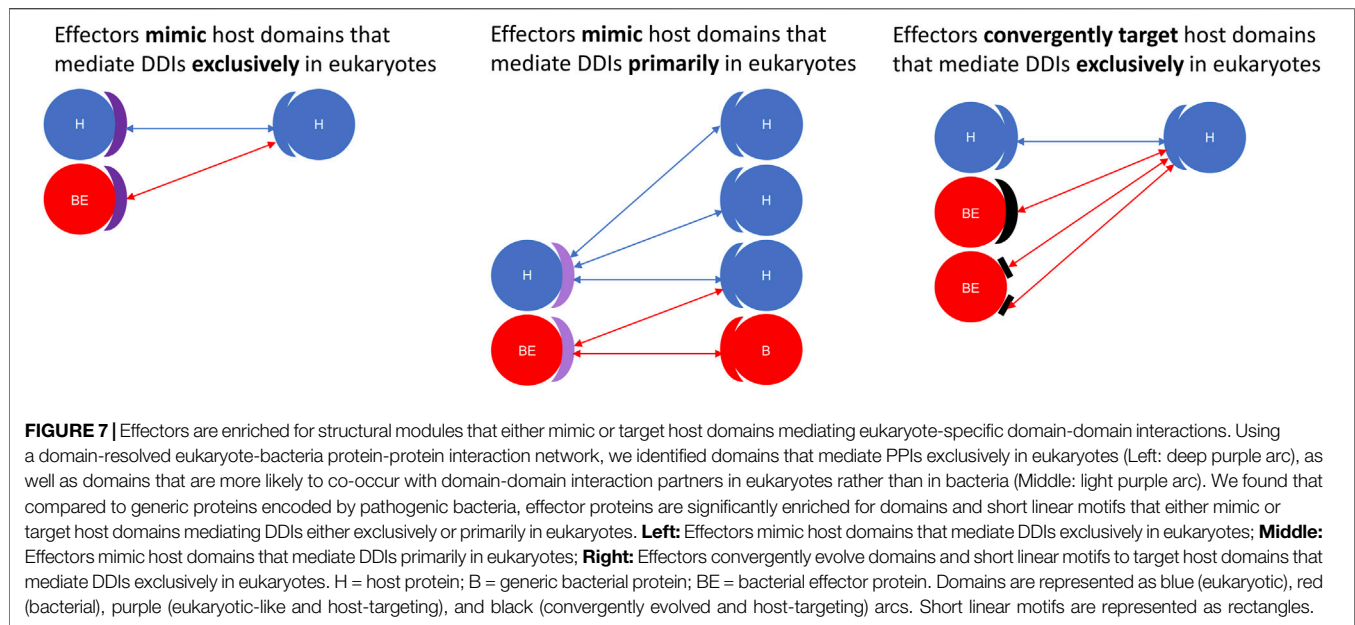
Effectors **mimic** host domains that mediate DDIs **exclusively** in eukaryotes

H

H

BE

Effectors **mimic** host domains that mediate DDIs **primarily** in eukaryotes

H

H

H

H

BE

B

Effectors **convergently target** host domains that mediate DDIs **exclusively** in eukaryotes

H

H

BE

BE

**FIGURE 7 |** Effectors are enriched for structural modules that either mimic or target host domains mediating eukaryote-specific domain-domain interactions. Using a domain-resolved eukaryote-bacteria protein-protein interaction network, we identified domains that mediate PPIs exclusively in eukaryotes (Left: deep purple arc), as well as domains that are more likely to co-occur with domain-domain interaction partners in eukaryotes rather than in bacteria (Middle: light purple arc). We found that compared to generic proteins encoded by pathogenic bacteria, effector proteins are significantly enriched for domains and short linear motifs that either mimic or target host domains mediating DDIs either exclusively or primarily in eukaryotes. **Left:** Effectors mimic host domains that mediate DDIs exclusively in eukaryotes; **Middle:** Effectors mimic host domains that mediate DDIs primarily in eukaryotes; **Right:** Effectors convergently evolve domains and short linear motifs to target host domains that mediate DDIs exclusively in eukaryotes. H = host protein; B = generic bacterial protein; BE = bacterial effector protein. Domains are represented as blue (eukaryotic), red (bacterial), purple (eukaryotic-like and host-targeting), and black (convergently evolved and host-targeting) arcs. Short linear motifs are represented as rectangles.